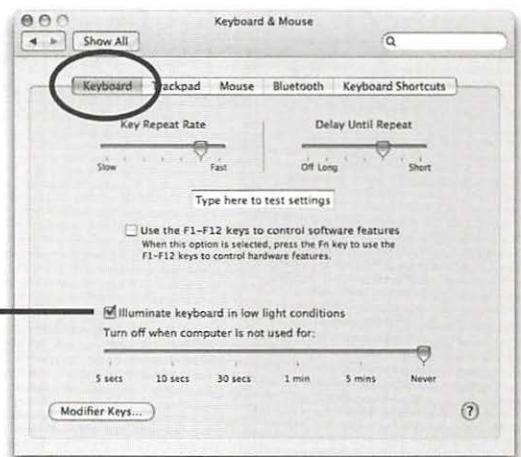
Keyboard & Mouse

Show All

Keyboard | Trackpad | Mouse | Bluetooth | Keyboard Shortcuts

Key Repeat Rate

Slow

Fast

Delay Until Repeat

Off Long

Short

Type here to test settings

Use the F1–F12 keys to control software features
When this option is selected, press the Fn key to use the F1–F12 keys to control hardware features.

Illuminate keyboard in low light conditions

Turn off when computer is not used for:

5 secs 10 secs 30 secs 1 min 5 mins Never

Modifier Keys...

?